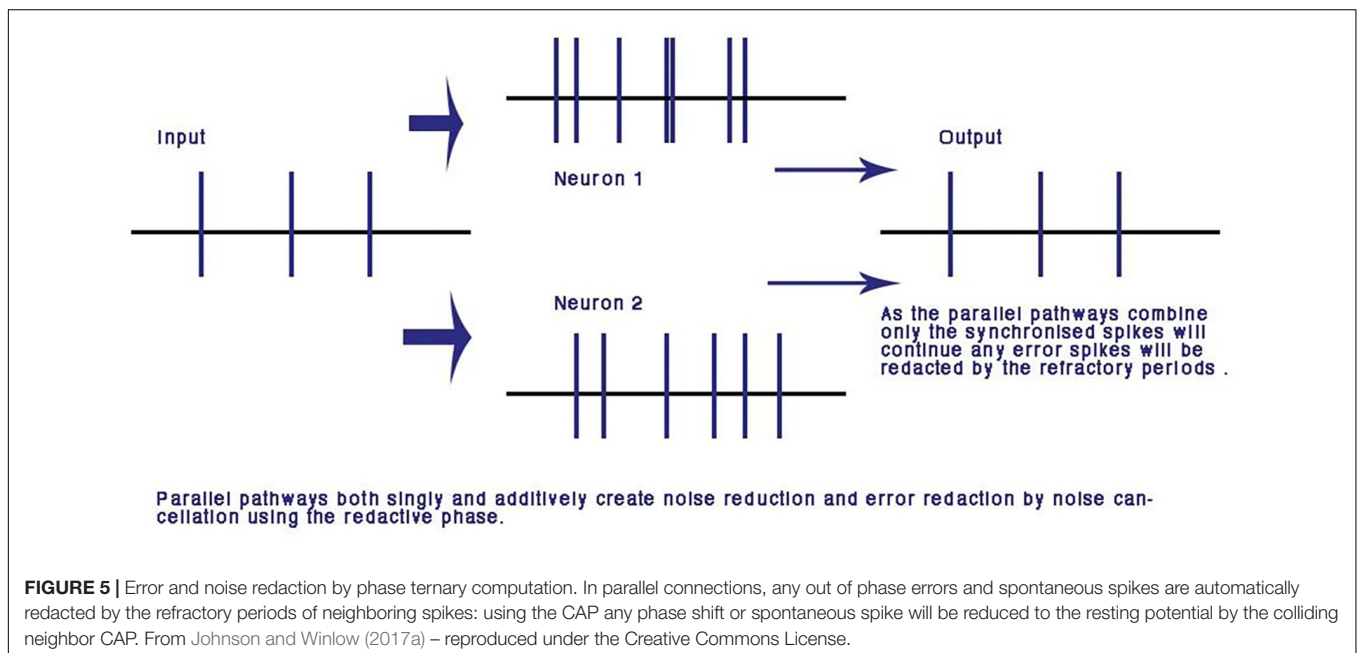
Input

Neuron 1

Output

Neuron 2

As the parallel pathways combine only the synchronised spikes will continue any error spikes will be redacted by the refractory periods .

Parallel pathways both singly and additively create noise reduction and error redaction by noise cancellation using the redactive phase.

**FIGURE 5 |** Error and noise redaction by phase ternary computation. In parallel connections, any out of phase errors and spontaneous spikes are automatically redacted by the refractory periods of neighboring spikes: using the CAP any phase shift or spontaneous spike will be reduced to the resting potential by the colliding neighbor CAP. From Johnson and Winlow (2017a) – reproduced under the Creative Commons License.